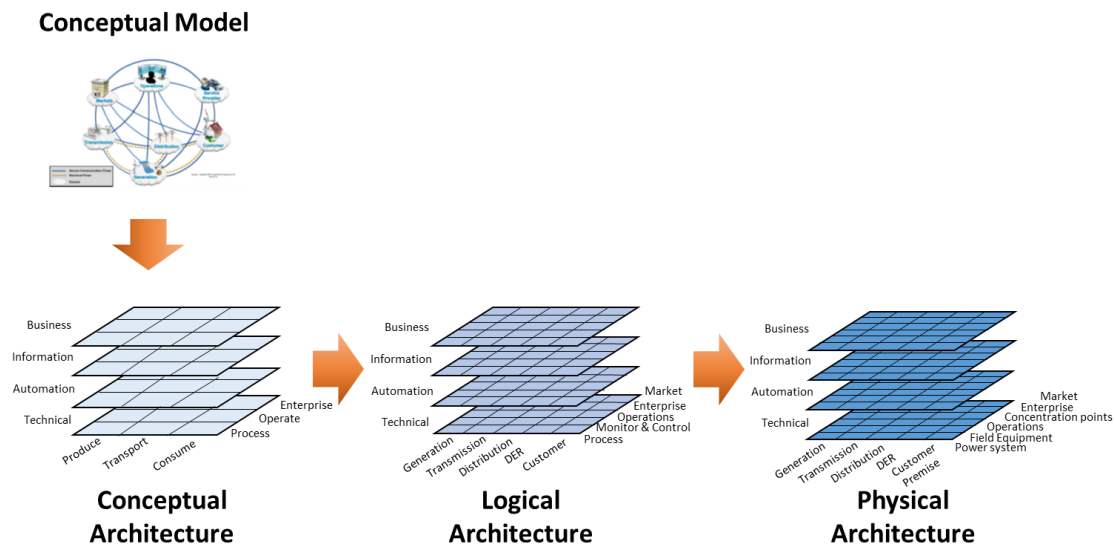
Conceptual Model

Markets
Operations
Service Provider
Transmission
Distribution
Customer
Generation

Business
Information
Automation
Technical
Enterprise
Operate
Process
Produce
Transport
Consume

Conceptual Architecture

Business
Information
Automation
Technical
Market
Enterprise
Operations
Monitor & Control
Process
Generation
Transmission
Distribution
DER
Customer

Logical Architecture

Business
Information
Automation
Technical
Market
Enterprise
Concentration points
Operations
Field Equipment
Power system
Generation
Transmission
Distribution
DER
Customer
Premise

Physical Architecture